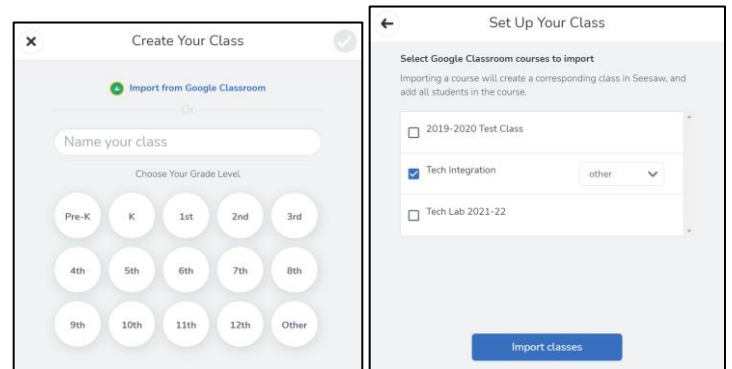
×

Create Your Class

Import from Google Classroom

Or

Name your class

Choose Your Grade Level

Pre-K
K
1st
2nd
3rd
4th
5th
6th
7th
8th
9th
10th
11th
12th
Other

←

Set Up Your Class

Select Google Classroom courses to import

Importing a course will create a corresponding class in Seesaw, and add all students in the course.

2019-2020 Test Class

Tech Integration

other

Tech Lab 2021-22

Import classes